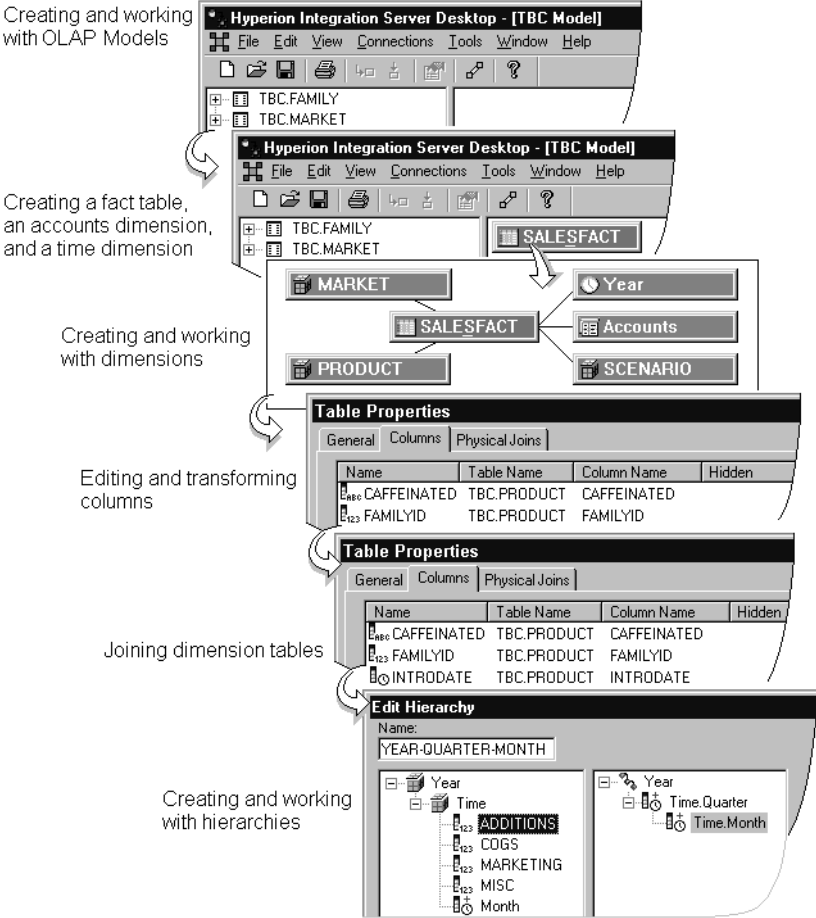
Creating and working with OLAP Models

Hyperion Integration Server Desktop - [TBC Model]
File Edit View Connections Tools Window Help
TBC.FAMILY
TBC.MARKET

Creating a fact table, an accounts dimension, and a time dimension

Hyperion Integration Server Desktop - [TBC Model]
File Edit View Connections Tools Window Help
TBC.FAMILY
TBC.MARKET
SALESFACT

Creating and working with dimensions

MARKET
Year
SALESFACT
Accounts
PRODUCT
SCENARIO

Editing and transforming columns

Table Properties
General Columns Physical Joins

| Name | Table Name | Column Name | Hidden |
|---|---|---|---|
| CAFFEINATED | TBC.PRODUCT | CAFFEINATED | |
| FAMILYID | TBC.PRODUCT | FAMILYID | |

Joining dimension tables

Table Properties
General Columns Physical Joins

| Name | Table Name | Column Name | Hidden |
|---|---|---|---|
| CAFFEINATED | TBC.PRODUCT | CAFFEINATED | |
| FAMILYID | TBC.PRODUCT | FAMILYID | |
| INTRODATE | TBC.PRODUCT | INTRODATE | |

Creating and working with hierarchies

Edit Hierarchy
Name:
YEAR-QUARTER-MONTH

Year
Time
ADDITIONS
COGS
MARKETING
MISC
Month

Year
Time.Quarter
Time.Month